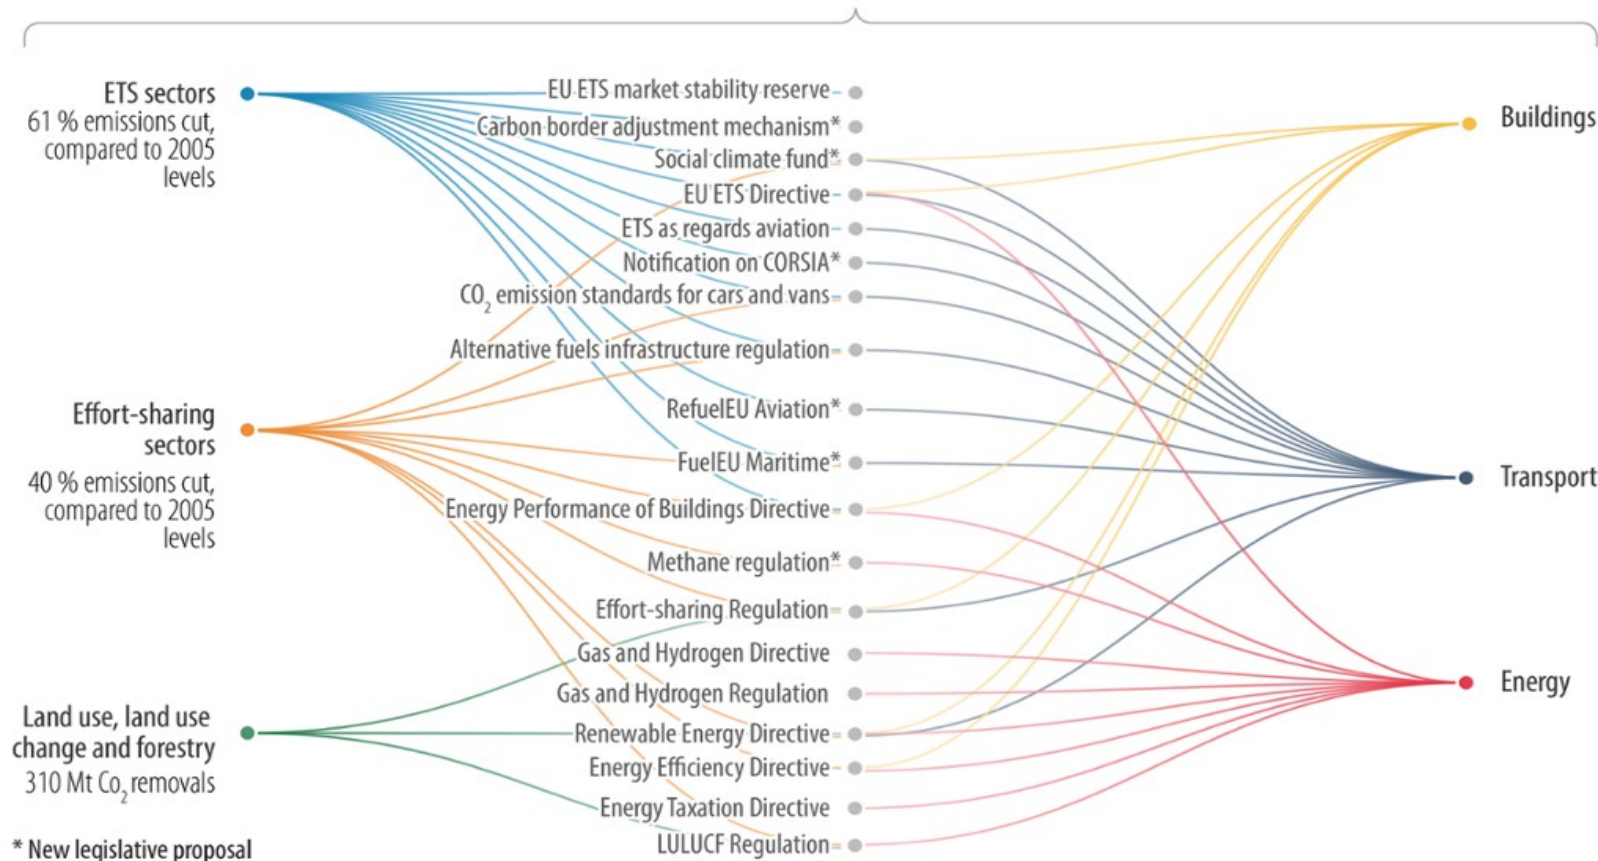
ETS sectors
61 % emissions cut, compared to 2005 levels

Effort-sharing sectors
40 % emissions cut, compared to 2005 levels

Land use, land use change and forestry
310 Mt $Co_2$ removals

* New legislative proposal

EU ETS market stability reserve
Carbon border adjustment mechanism*
Social climate fund*
EU ETS Directive
ETS as regards aviation
Notification on CORSIA*
$CO_2$ emission standards for cars and vans
Alternative fuels infrastructure regulation
RefuelEU Aviation*
FuelEU Maritime*
Energy Performance of Buildings Directive
Methane regulation*
Effort-sharing Regulation
Gas and Hydrogen Directive
Gas and Hydrogen Regulation
Renewable Energy Directive
Energy Efficiency Directive
Energy Taxation Directive
LULUCF Regulation

Buildings
Transport
Energy